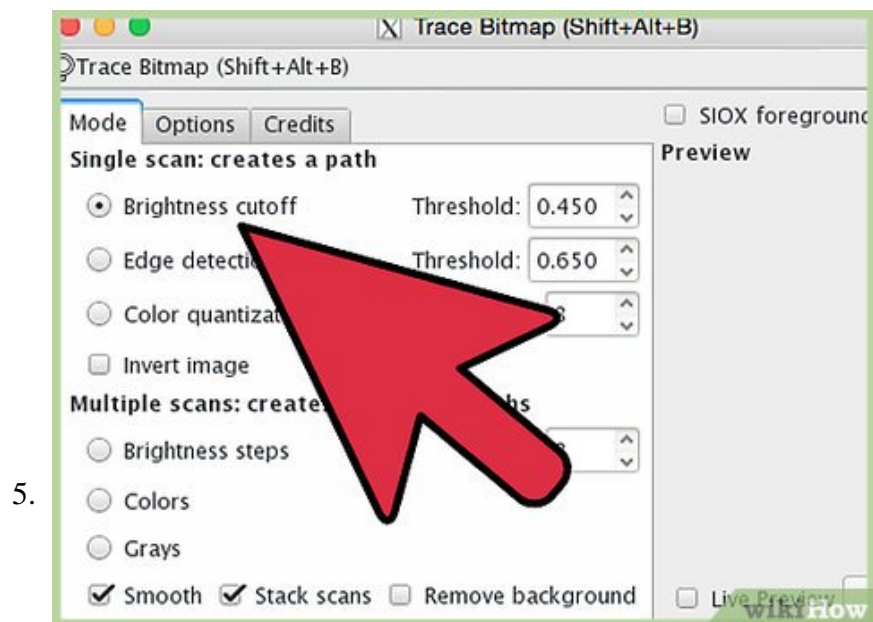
5.

Trace Bitmap (Shift+Alt+B)

Trace Bitmap (Shift+Alt+B)

Mode | Options | Credits

SIOX foregroun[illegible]

Preview

Single scan: creates a path

Brightness cutoff Threshold: 0.450

Edge detecti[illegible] Threshold: 0.650

Color quantizat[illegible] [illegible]

Invert image

Multiple scans: create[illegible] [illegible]hs

Brightness steps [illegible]

Colors

Grays

Smooth Stack scans Remove background

Live Preview

wikiHow